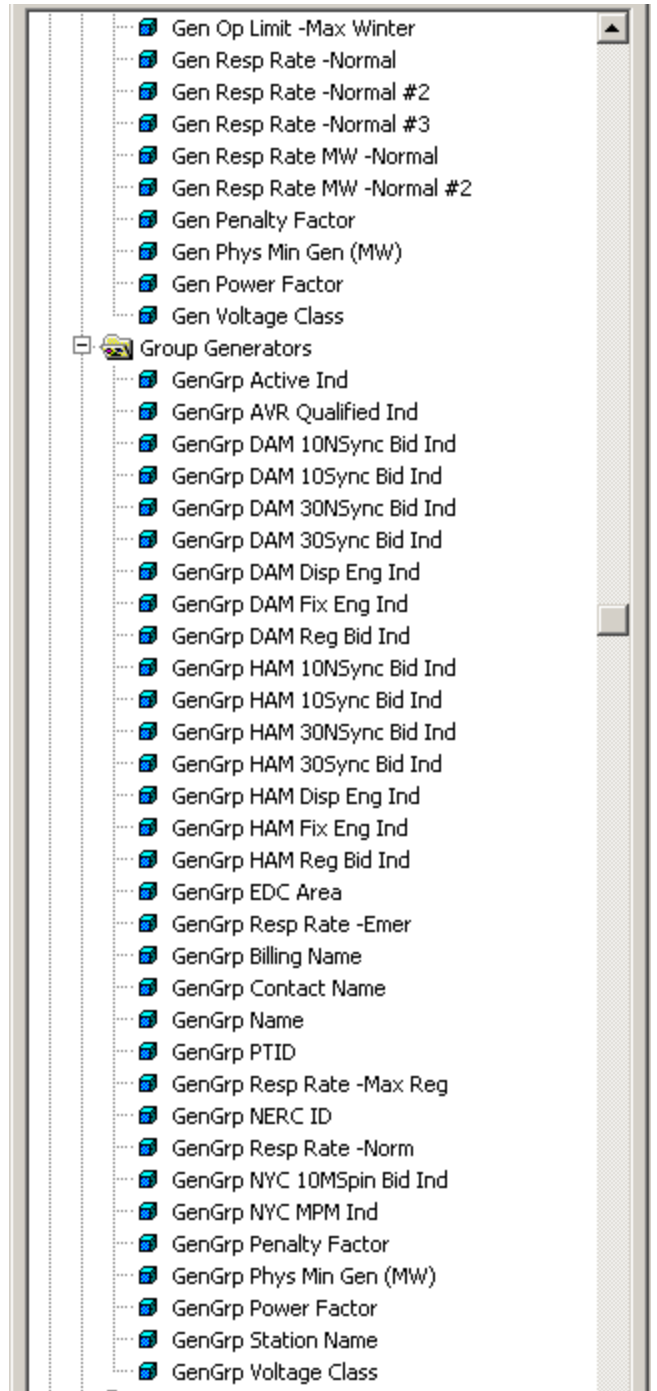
Gen Op Limit -Max Winter
Gen Resp Rate -Normal
Gen Resp Rate -Normal #2
Gen Resp Rate -Normal #3
Gen Resp Rate MW -Normal
Gen Resp Rate MW -Normal #2
Gen Penalty Factor
Gen Phys Min Gen (MW)
Gen Power Factor
Gen Voltage Class
Group Generators
GenGrp Active Ind
GenGrp AVR Qualified Ind
GenGrp DAM 10NSync Bid Ind
GenGrp DAM 10Sync Bid Ind
GenGrp DAM 30NSync Bid Ind
GenGrp DAM 30Sync Bid Ind
GenGrp DAM Disp Eng Ind
GenGrp DAM Fix Eng Ind
GenGrp DAM Reg Bid Ind
GenGrp HAM 10NSync Bid Ind
GenGrp HAM 10Sync Bid Ind
GenGrp HAM 30NSync Bid Ind
GenGrp HAM 30Sync Bid Ind
GenGrp HAM Disp Eng Ind
GenGrp HAM Fix Eng Ind
GenGrp HAM Reg Bid Ind
GenGrp EDC Area
GenGrp Resp Rate -Emer
GenGrp Billing Name
GenGrp Contact Name
GenGrp Name
GenGrp PTID
GenGrp Resp Rate -Max Reg
GenGrp NERC ID
GenGrp Resp Rate -Norm
GenGrp NYC 10MSpin Bid Ind
GenGrp NYC MPM Ind
GenGrp Penalty Factor
GenGrp Phys Min Gen (MW)
GenGrp Power Factor
GenGrp Station Name
GenGrp Voltage Class